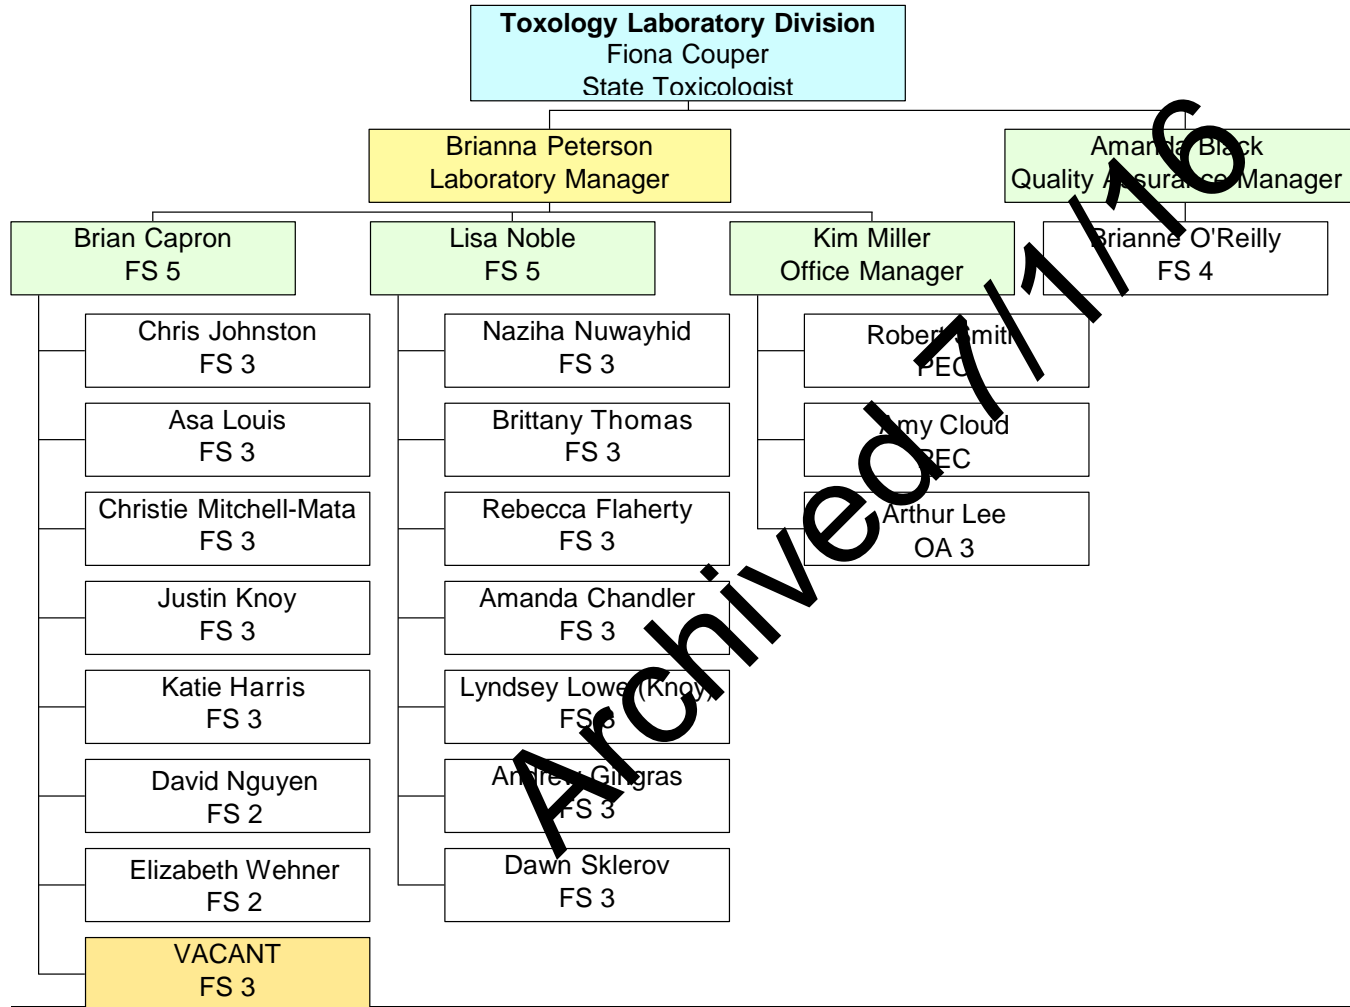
Toxology Laboratory Division
Fiona Couper
State Toxicologist

Brianna Peterson
Laboratory Manager

Amanda Black
Quality Assurance Manager

Brian Capron
FS 5

Lisa Noble
FS 5

Kim Miller
Office Manager

Brianne O'Reilly
FS 4

Chris Johnston
FS 3

Asa Louis
FS 3

Christie Mitchell-Mata
FS 3

Justin Knoy
FS 3

Katie Harris
FS 3

David Nguyen
FS 2

Elizabeth Wehner
FS 2

VACANT
FS 3

Naziha Nuwayhid
FS 3

Brittany Thomas
FS 3

Rebecca Flaherty
FS 3

Amanda Chandler
FS 3

Lyndsey Lowe (Knoy)
FS 3

Andrew Gingras
FS 3

Dawn Sklerov
FS 3

Robert Smith
PEC

Amy Cloud
PEC

Arthur Lee
OA 3

Archived 7/1/16